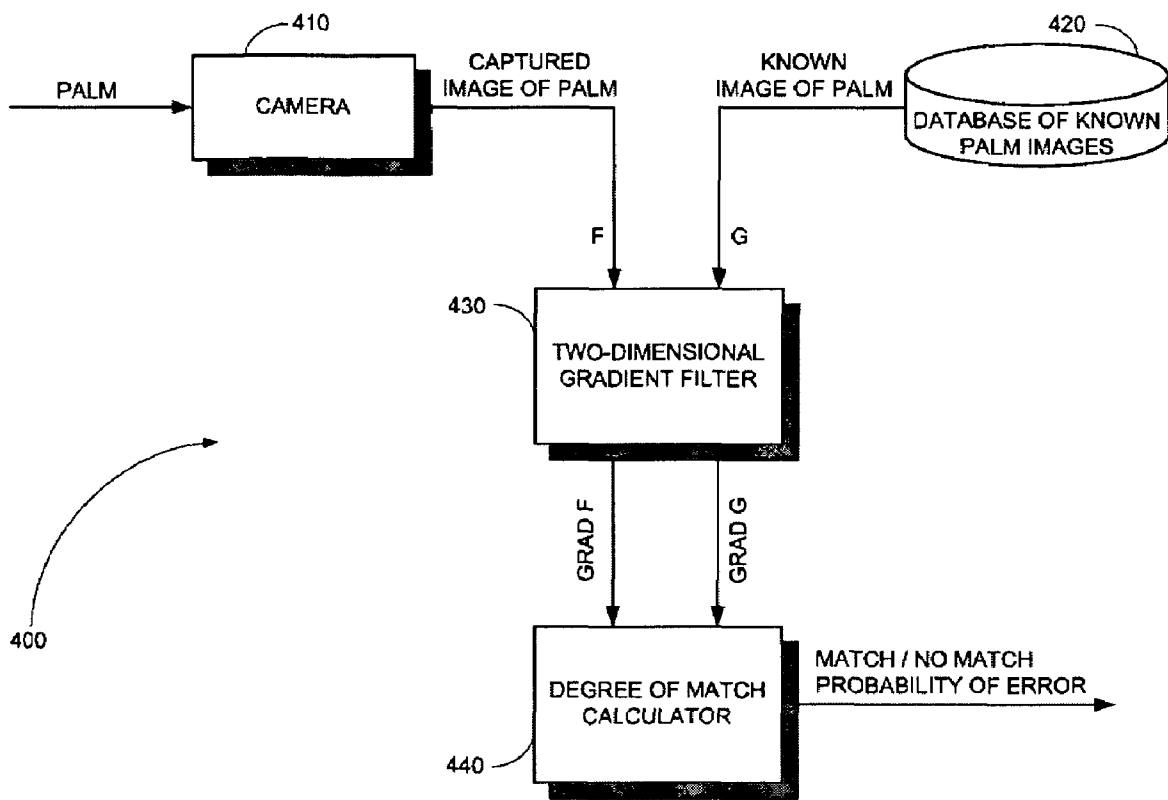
410

420

PALM

CAMERA

CAPTURED IMAGE OF PALM

KNOWN IMAGE OF PALM

DATABASE OF KNOWN PALM IMAGES

F

G

430

TWO-DIMENSIONAL GRADIENT FILTER

GRAD F

GRAD G

400

DEGREE OF MATCH CALCULATOR

MATCH / NO MATCH PROBABILITY OF ERROR

440